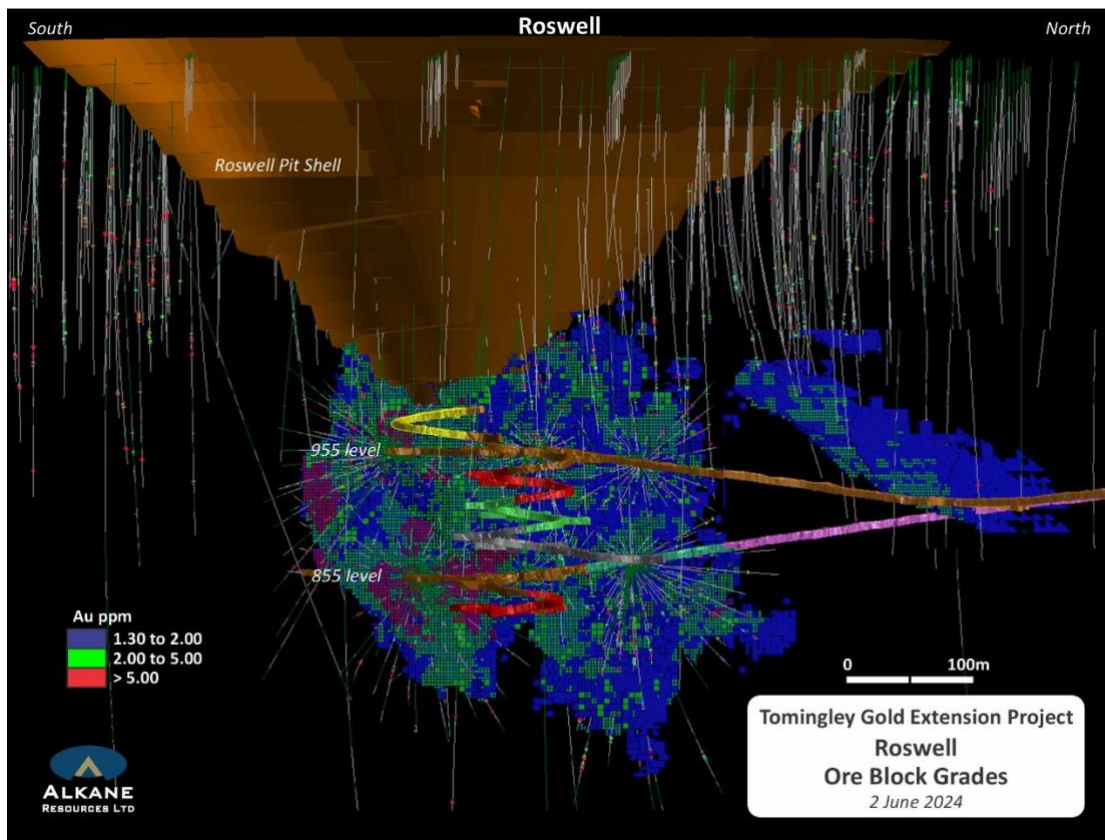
South

Roswell

North

Roswell Pit Shell

955 level

855 level

Au ppm
1.30 to 2.00
2.00 to 5.00
> 5.00

0

100m

ALKANE
RESOURCES LTD

Tomingley Gold Extension Project
Roswell
Ore Block Grades
2 June 2024